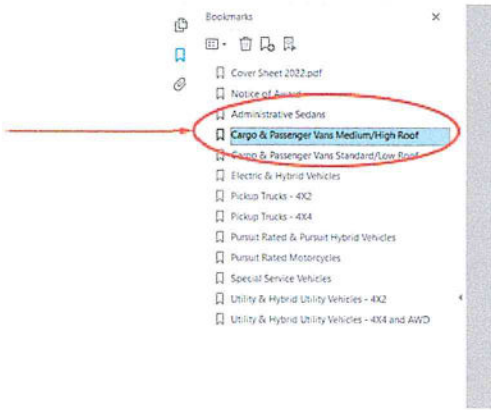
Bookmarks

×

Cover Sheet 2022.pdf
Notice of Award
Administrative Sedans
Cargo & Passenger Vans Medium/High Roof
Cargo & Passenger Vans Standard/Low Roof
Electric & Hybrid Vehicles
Pickup Trucks - 4X2
Pickup Trucks - 4X4
Pursuit Rated & Pursuit Hybrid Vehicles
Pursuit Rated Motorcycles
Special Service Vehicles
Utility & Hybrid Utility Vehicles - 4X2
Utility & Hybrid Utility Vehicles - 4X4 and AWD